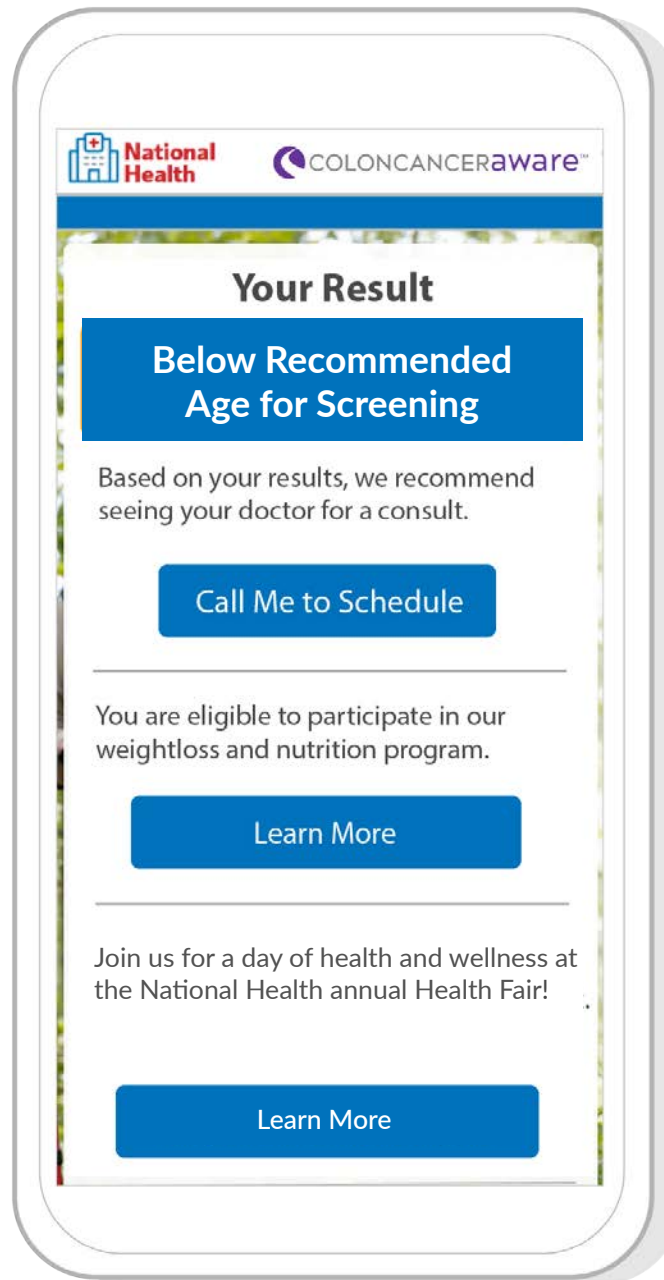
National Health

COLONCANCERaware™

Your Result

Below Recommended Age for Screening

Based on your results, we recommend seeing your doctor for a consult.

Call Me to Schedule

You are eligible to participate in our weightloss and nutrition program.

Learn More

Join us for a day of health and wellness at the National Health annual Health Fair!

Learn More